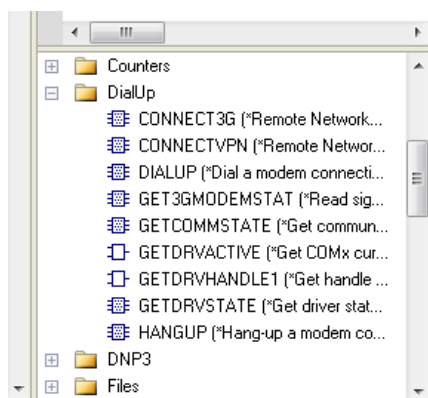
Counters
DialUp
CONNECT3G (*Remote Network...
CONNECTVPN (*Remote Networ...
DIALUP (*Dial a modem connecti...
GET3GMODEMSTAT (*Read sig...
GETCOMMSTATE (*Get commun...
GETDRVACTIVE (*Get COMx cur...
GETDRVHANDLE1 (*Get handle ...
GETDRVSTATE (*Get driver stat...
HANGUP (*Hang-up a modem co...
DNP3
Files